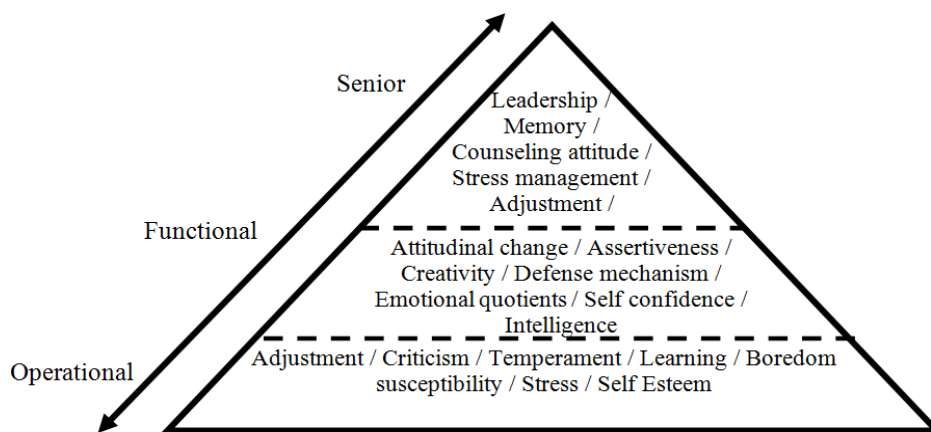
Senior

Functional

Operational

Leadership /
Memory /
Counseling attitude /
Stress management /
Adjustment /

Attitudinal change / Assertiveness /
Creativity / Defense mechanism /
Emotional quotients / Self confidence /
Intelligence

Adjustment / Criticism / Temperament / Learning / Boredom
susceptibility / Stress / Self Esteem